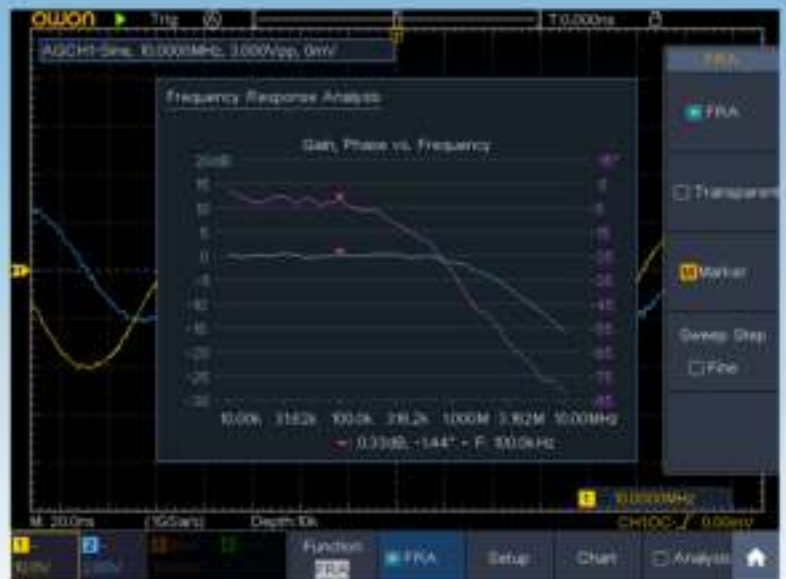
OWON Trig T 0.000ns

AGCH1-Sine, 10.0000MHz, 3.000Vpp, 0mV

Frequency Response Analysis

Gain, Phase vs. Frequency

20dB 15 10 5 0 -5 -10 -15 -20 -25 -30

15° 0 -5 -15 -25 -35 -45 -55 -65 -75 -85

10.00k 31.62k 100.0k 316.2k 1.000M 3.162M 10.00MHz

0.33dB, -1.44° F: 100.0kHz

FRA

FRA

Transparent

Marker

Sweep Step

Fine

M: 20.0ns (1GSa/s) Depth:10k

10.0000MHz

CH1 DC 0.00mV

1 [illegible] 2 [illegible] 3 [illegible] 4 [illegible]

Function FRA

FRA

Setup

Chart

Analysis